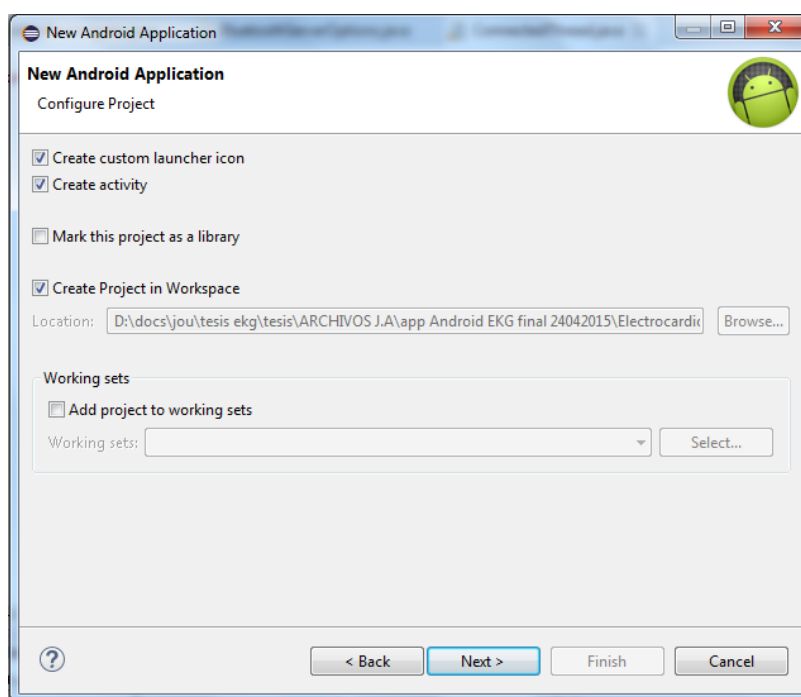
New Android Application

New Android Application
Configure Project

Create custom launcher icon
Create activity

Mark this project as a library

Create Project in Workspace

Location: D:\docs\jou\tesis ekg\tesis\ARCHIVOS J.A\app Android EKG final 24042015\Electrocardic Browse...

Working sets
Add project to working sets
Working sets: Select...

?
< Back Next > Finish Cancel